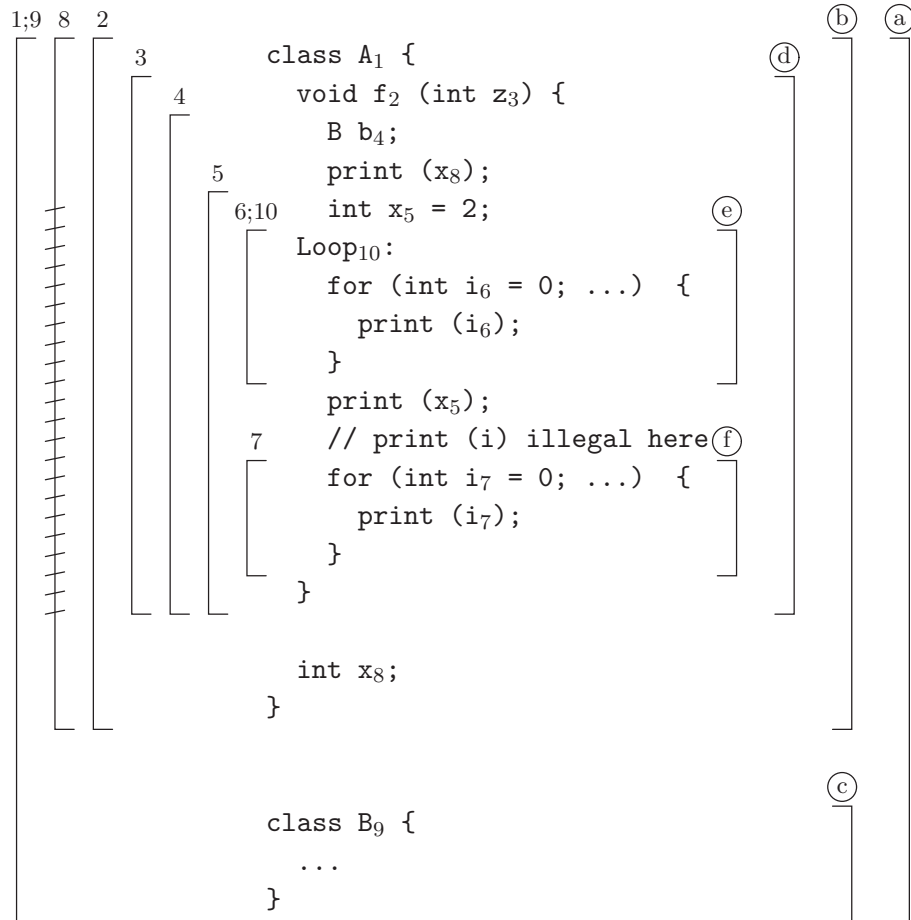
1;9 8 2
(b) (a)

3
class $A_1$ {
(d)

4
void $f_2$ (int $z_3$) {
B $b_4$;

5
print ($x_8$);

6;10
int $x_5$ = 2;
(e)

$Loop_{10}$:
for (int $i_6$ = 0; ...) {
print ($i_6$);
}
print ($x_5$);

7
// print (i) illegal here
(f)

for (int $i_7$ = 0; ...) {
print ($i_7$);
}
}

int $x_8$;
}

(c)

class $B_9$ {
...
}